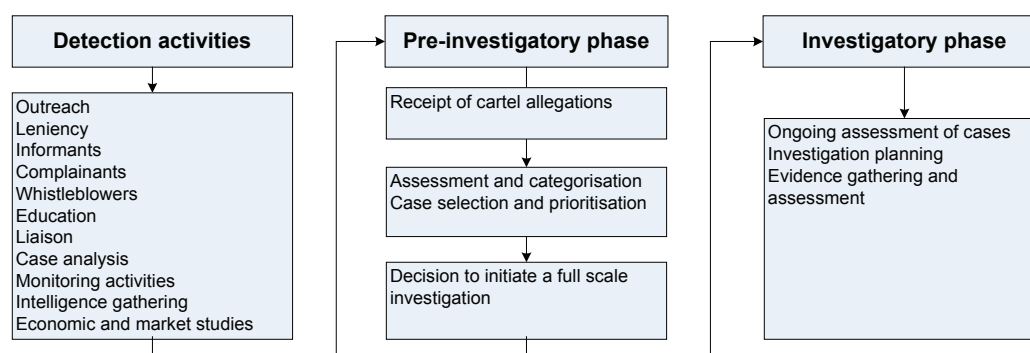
Detection activities

Outreach
Leniency
Informants
Complainants
Whistleblowers
Education
Liaison
Case analysis
Monitoring activities
Intelligence gathering
Economic and market studies

Pre-investigatory phase

Receipt of cartel allegations

Assessment and categorisation
Case selection and prioritisation

Decision to initiate a full scale investigation

Investigatory phase

Ongoing assessment of cases
Investigation planning
Evidence gathering and assessment